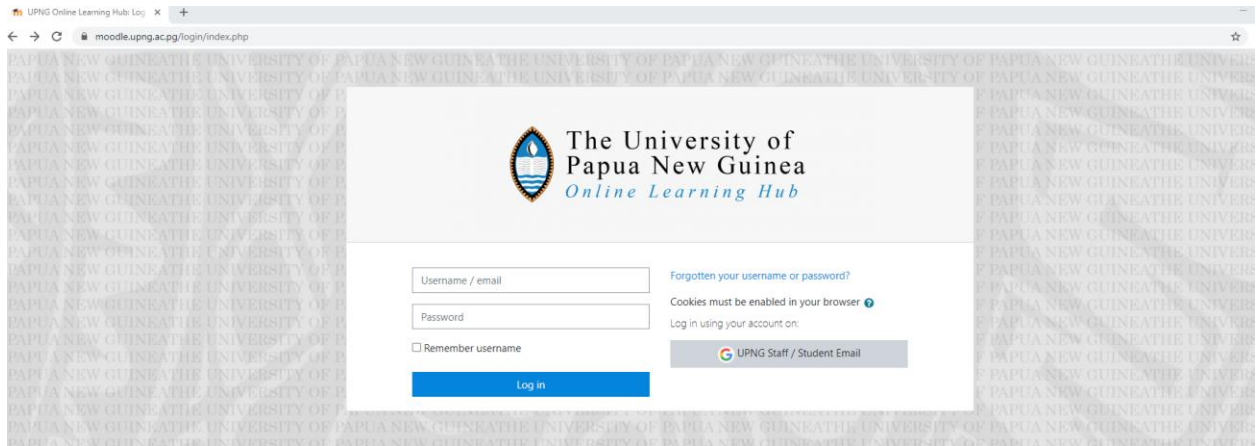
UPNG Online Learning Hub: Log ×

moodle.upng.ac.pg/login/index.php

The University of
Papua New Guinea
Online Learning Hub

Username / email

Password

☐ Remember username

Log in

Forgotten your username or password?

Cookies must be enabled in your browser

Log in using your account on:

UPNG Staff / Student Email